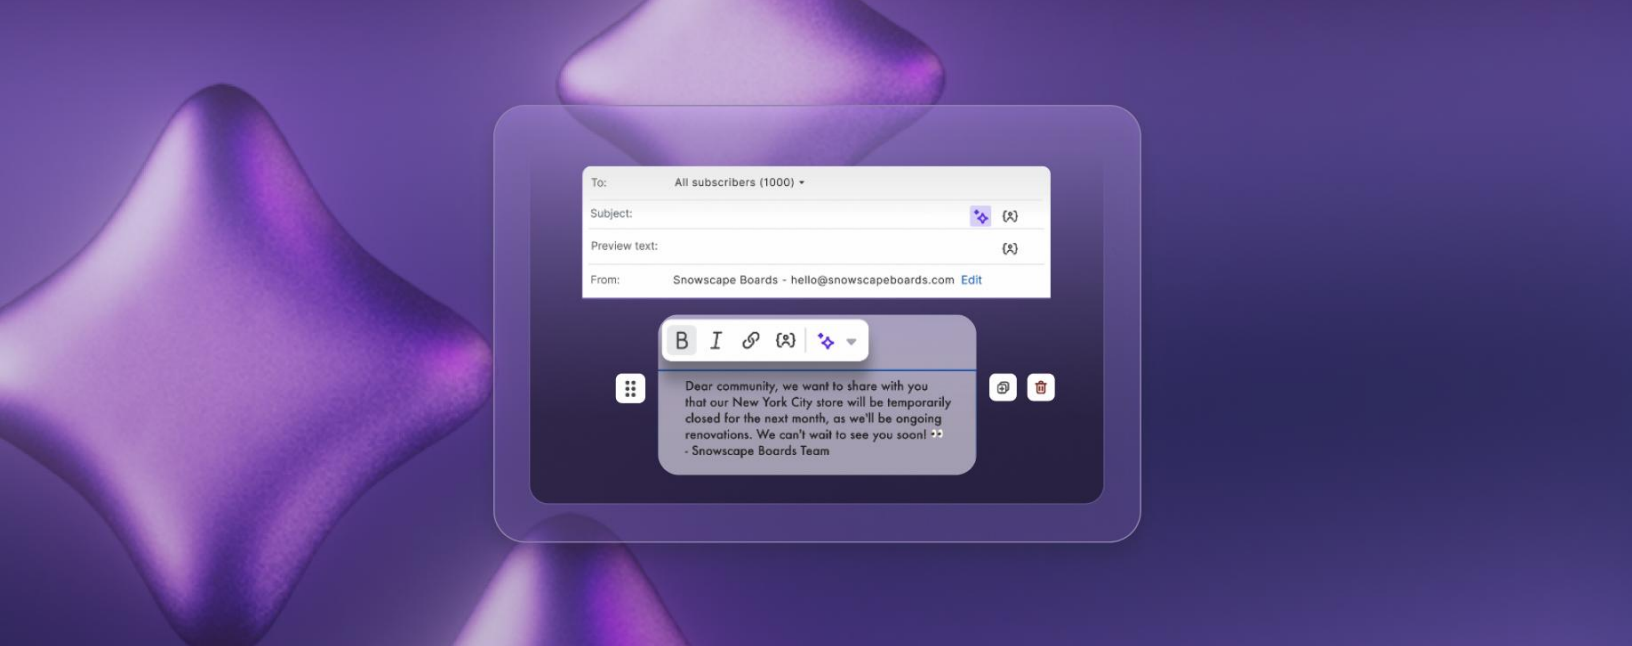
To: All subscribers (1000)

Subject:

Preview text:

From: Snowscape Boards - hello@snowscapeboards.com Edit

B I

Dear community, we want to share with you that our New York City store will be temporarily closed for the next month, as we'll be ongoing renovations. We can't wait to see you soon! 👀
- Snowscape Boards Team